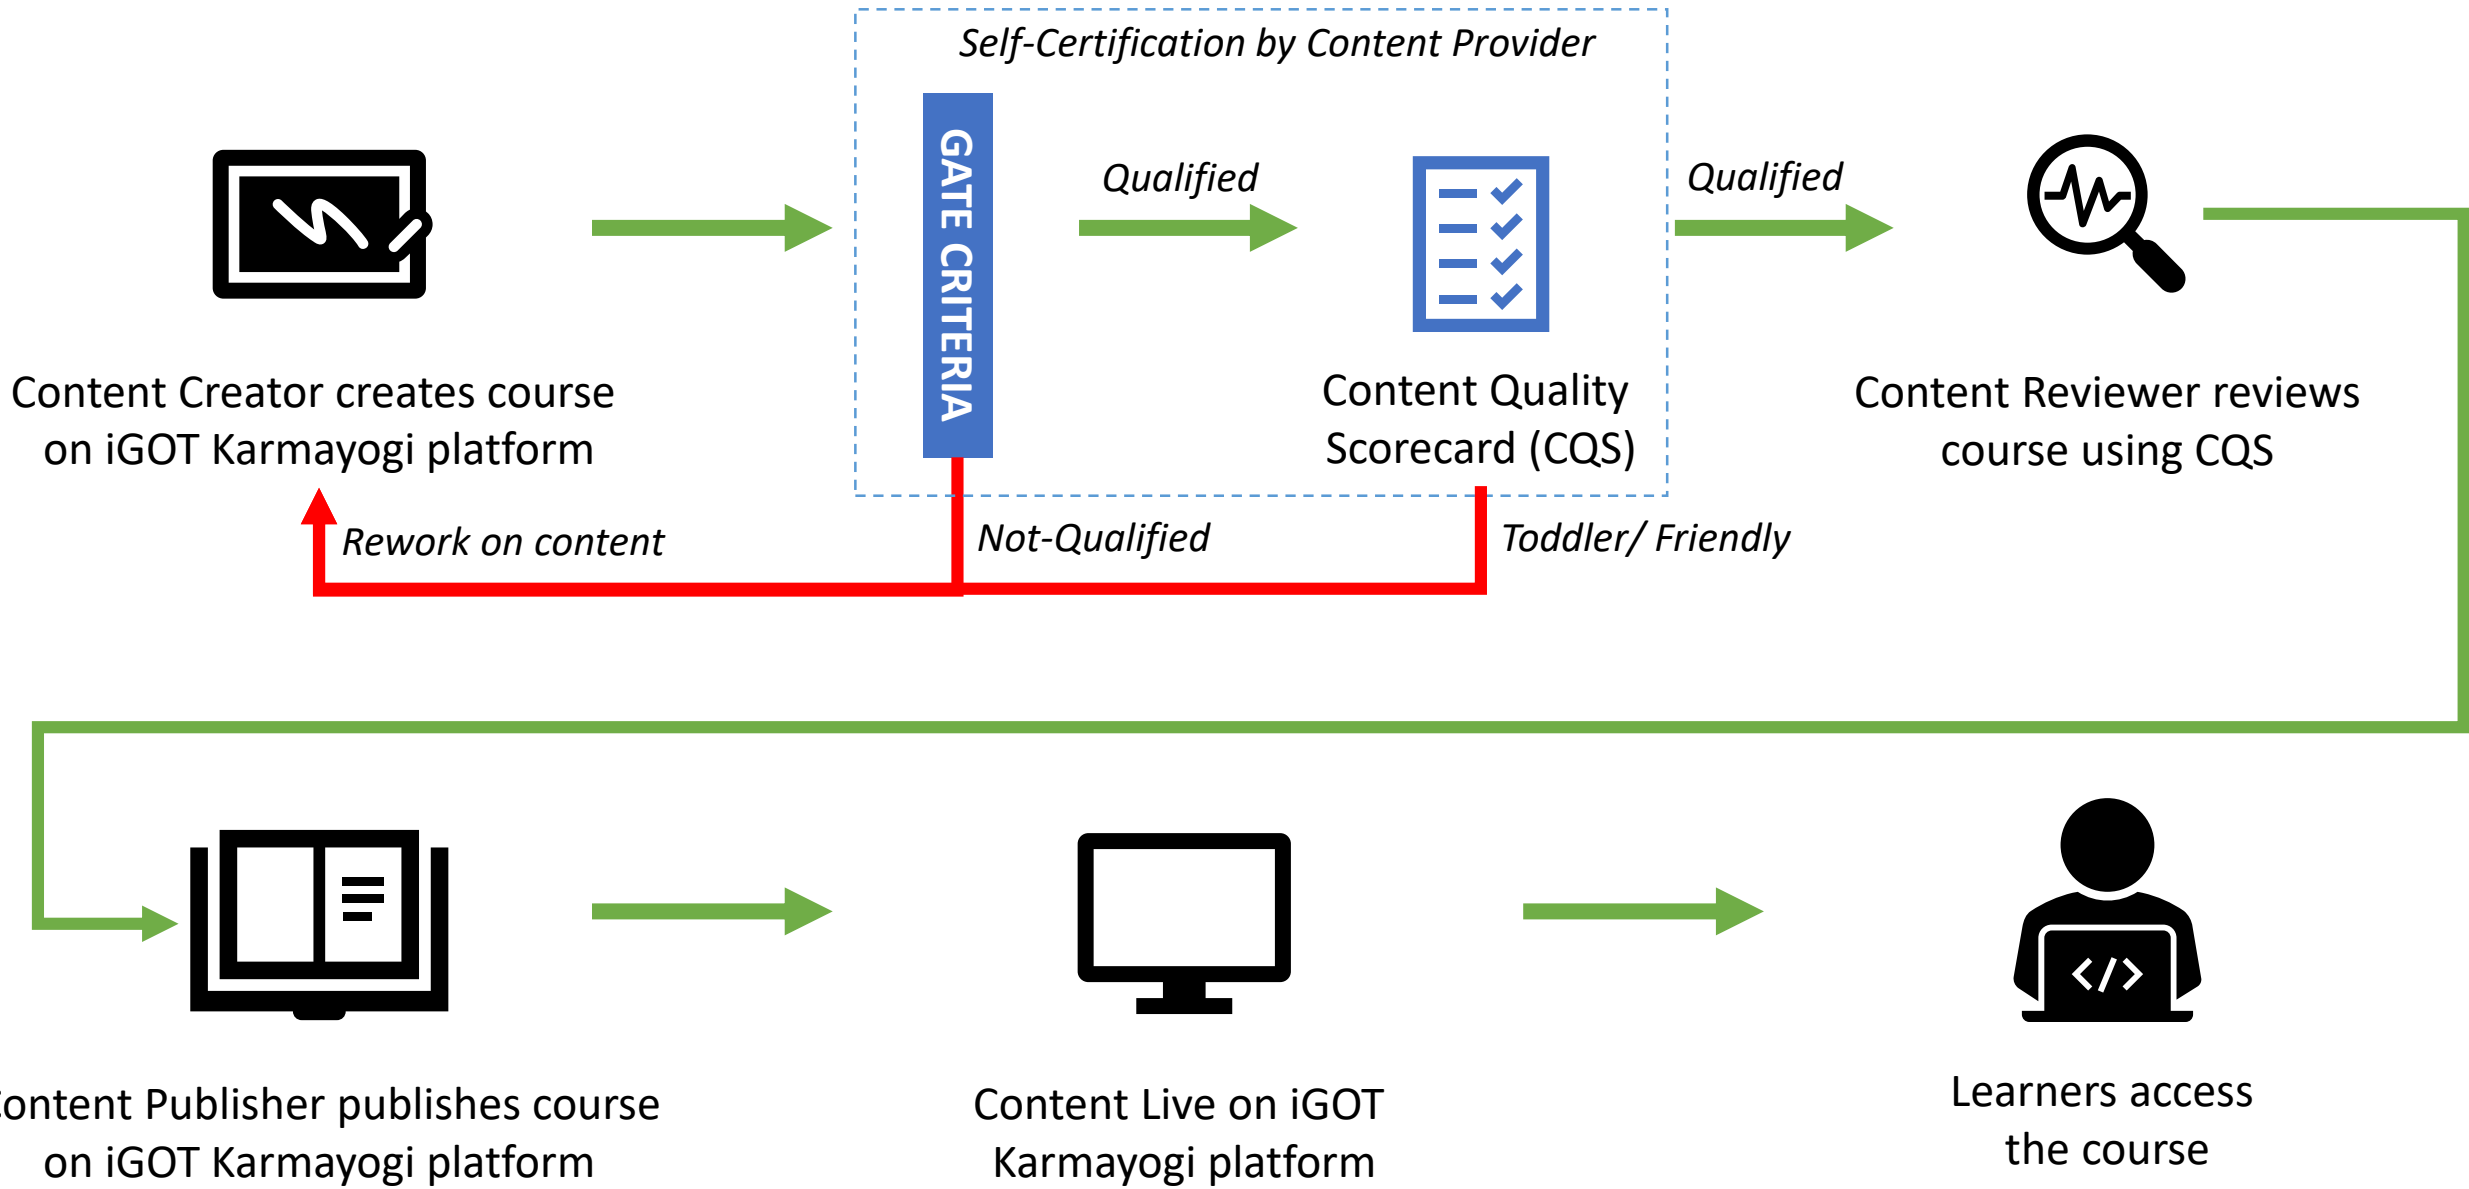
Self-Certification by Content Provider

GATE CRITERIA

Qualified

Qualified

Content Creator creates course on iGOT Karmayogi platform

Content Quality Scorecard (CQS)

Content Reviewer reviews course using CQS

Rework on content

Not-Qualified

Toddler/ Friendly

ontent Publisher publishes course on iGOT Karmayogi platform

Content Live on iGOT Karmayogi platform

Learners access the course